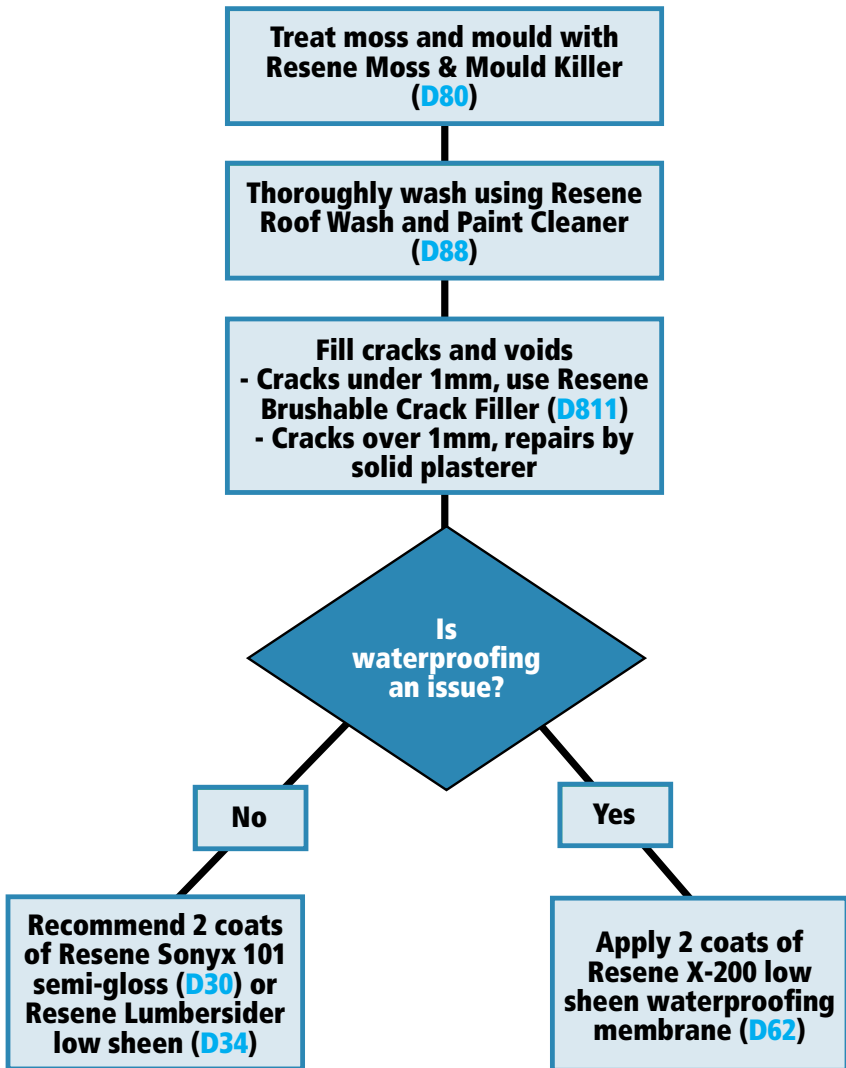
Treat moss and mould with Resene Moss & Mould Killer (D80)

Thoroughly wash using Resene Roof Wash and Paint Cleaner (D88)

Fill cracks and voids
- Cracks under 1mm, use Resene Brushable Crack Filler (D811)
- Cracks over 1mm, repairs by solid plasterer

Is waterproofing an issue?

No

Yes

Recommend 2 coats of Resene Sonyx 101 semi-gloss (D30) or Resene Lumbersider low sheen (D34)

Apply 2 coats of Resene X-200 low sheen waterproofing membrane (D62)